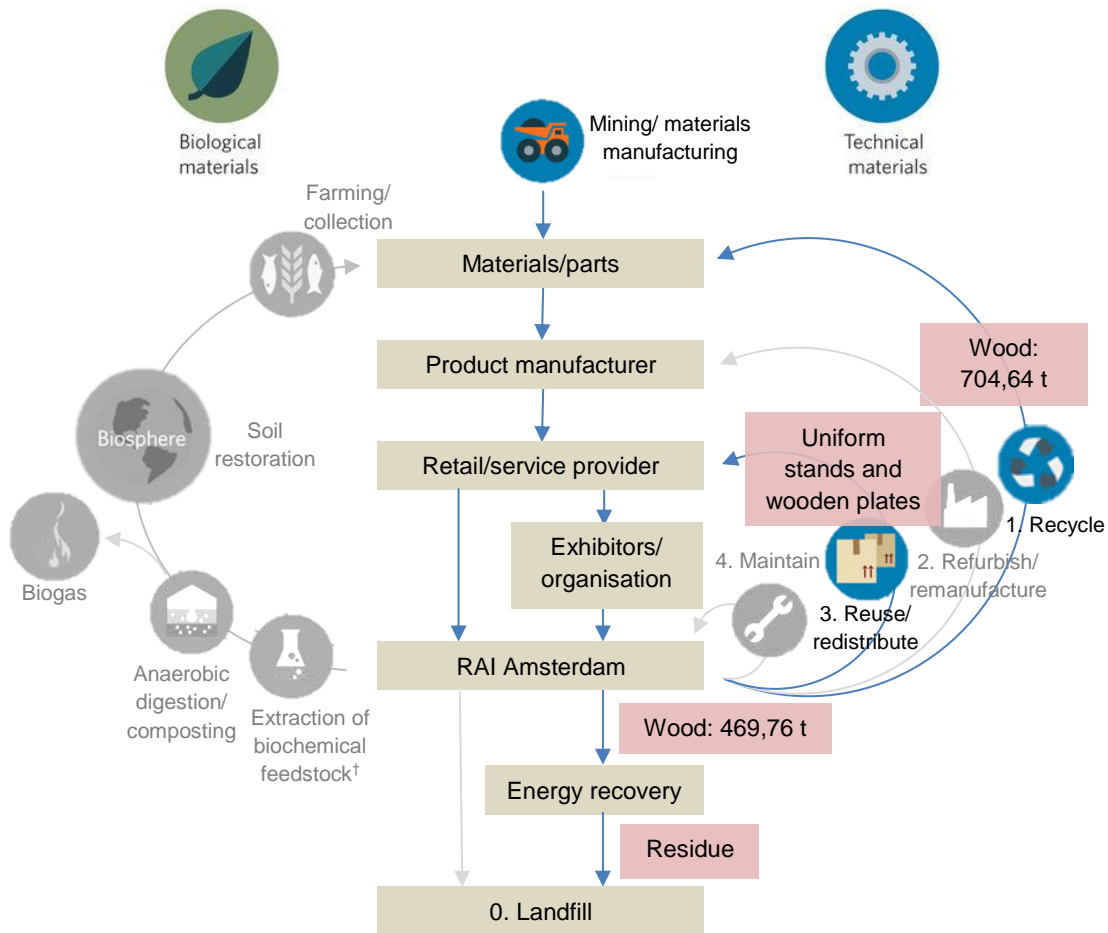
Biological materials

Mining/ materials manufacturing

Technical materials

Farming/ collection

Materials/parts

Product manufacturer

Wood: 704,64 t

Biosphere

Soil restoration

Retail/service provider

Uniform stands and wooden plates

1. Recycle

Biogas

Exhibitors/ organisation

4. Maintain

2. Refurbish/ remanufacture

3. Reuse/ redistribute

Anaerobic digestion/ composting

Extraction of biochemical feedstock†

RAI Amsterdam

Wood: 469,76 t

Energy recovery

Residue

0. Landfill